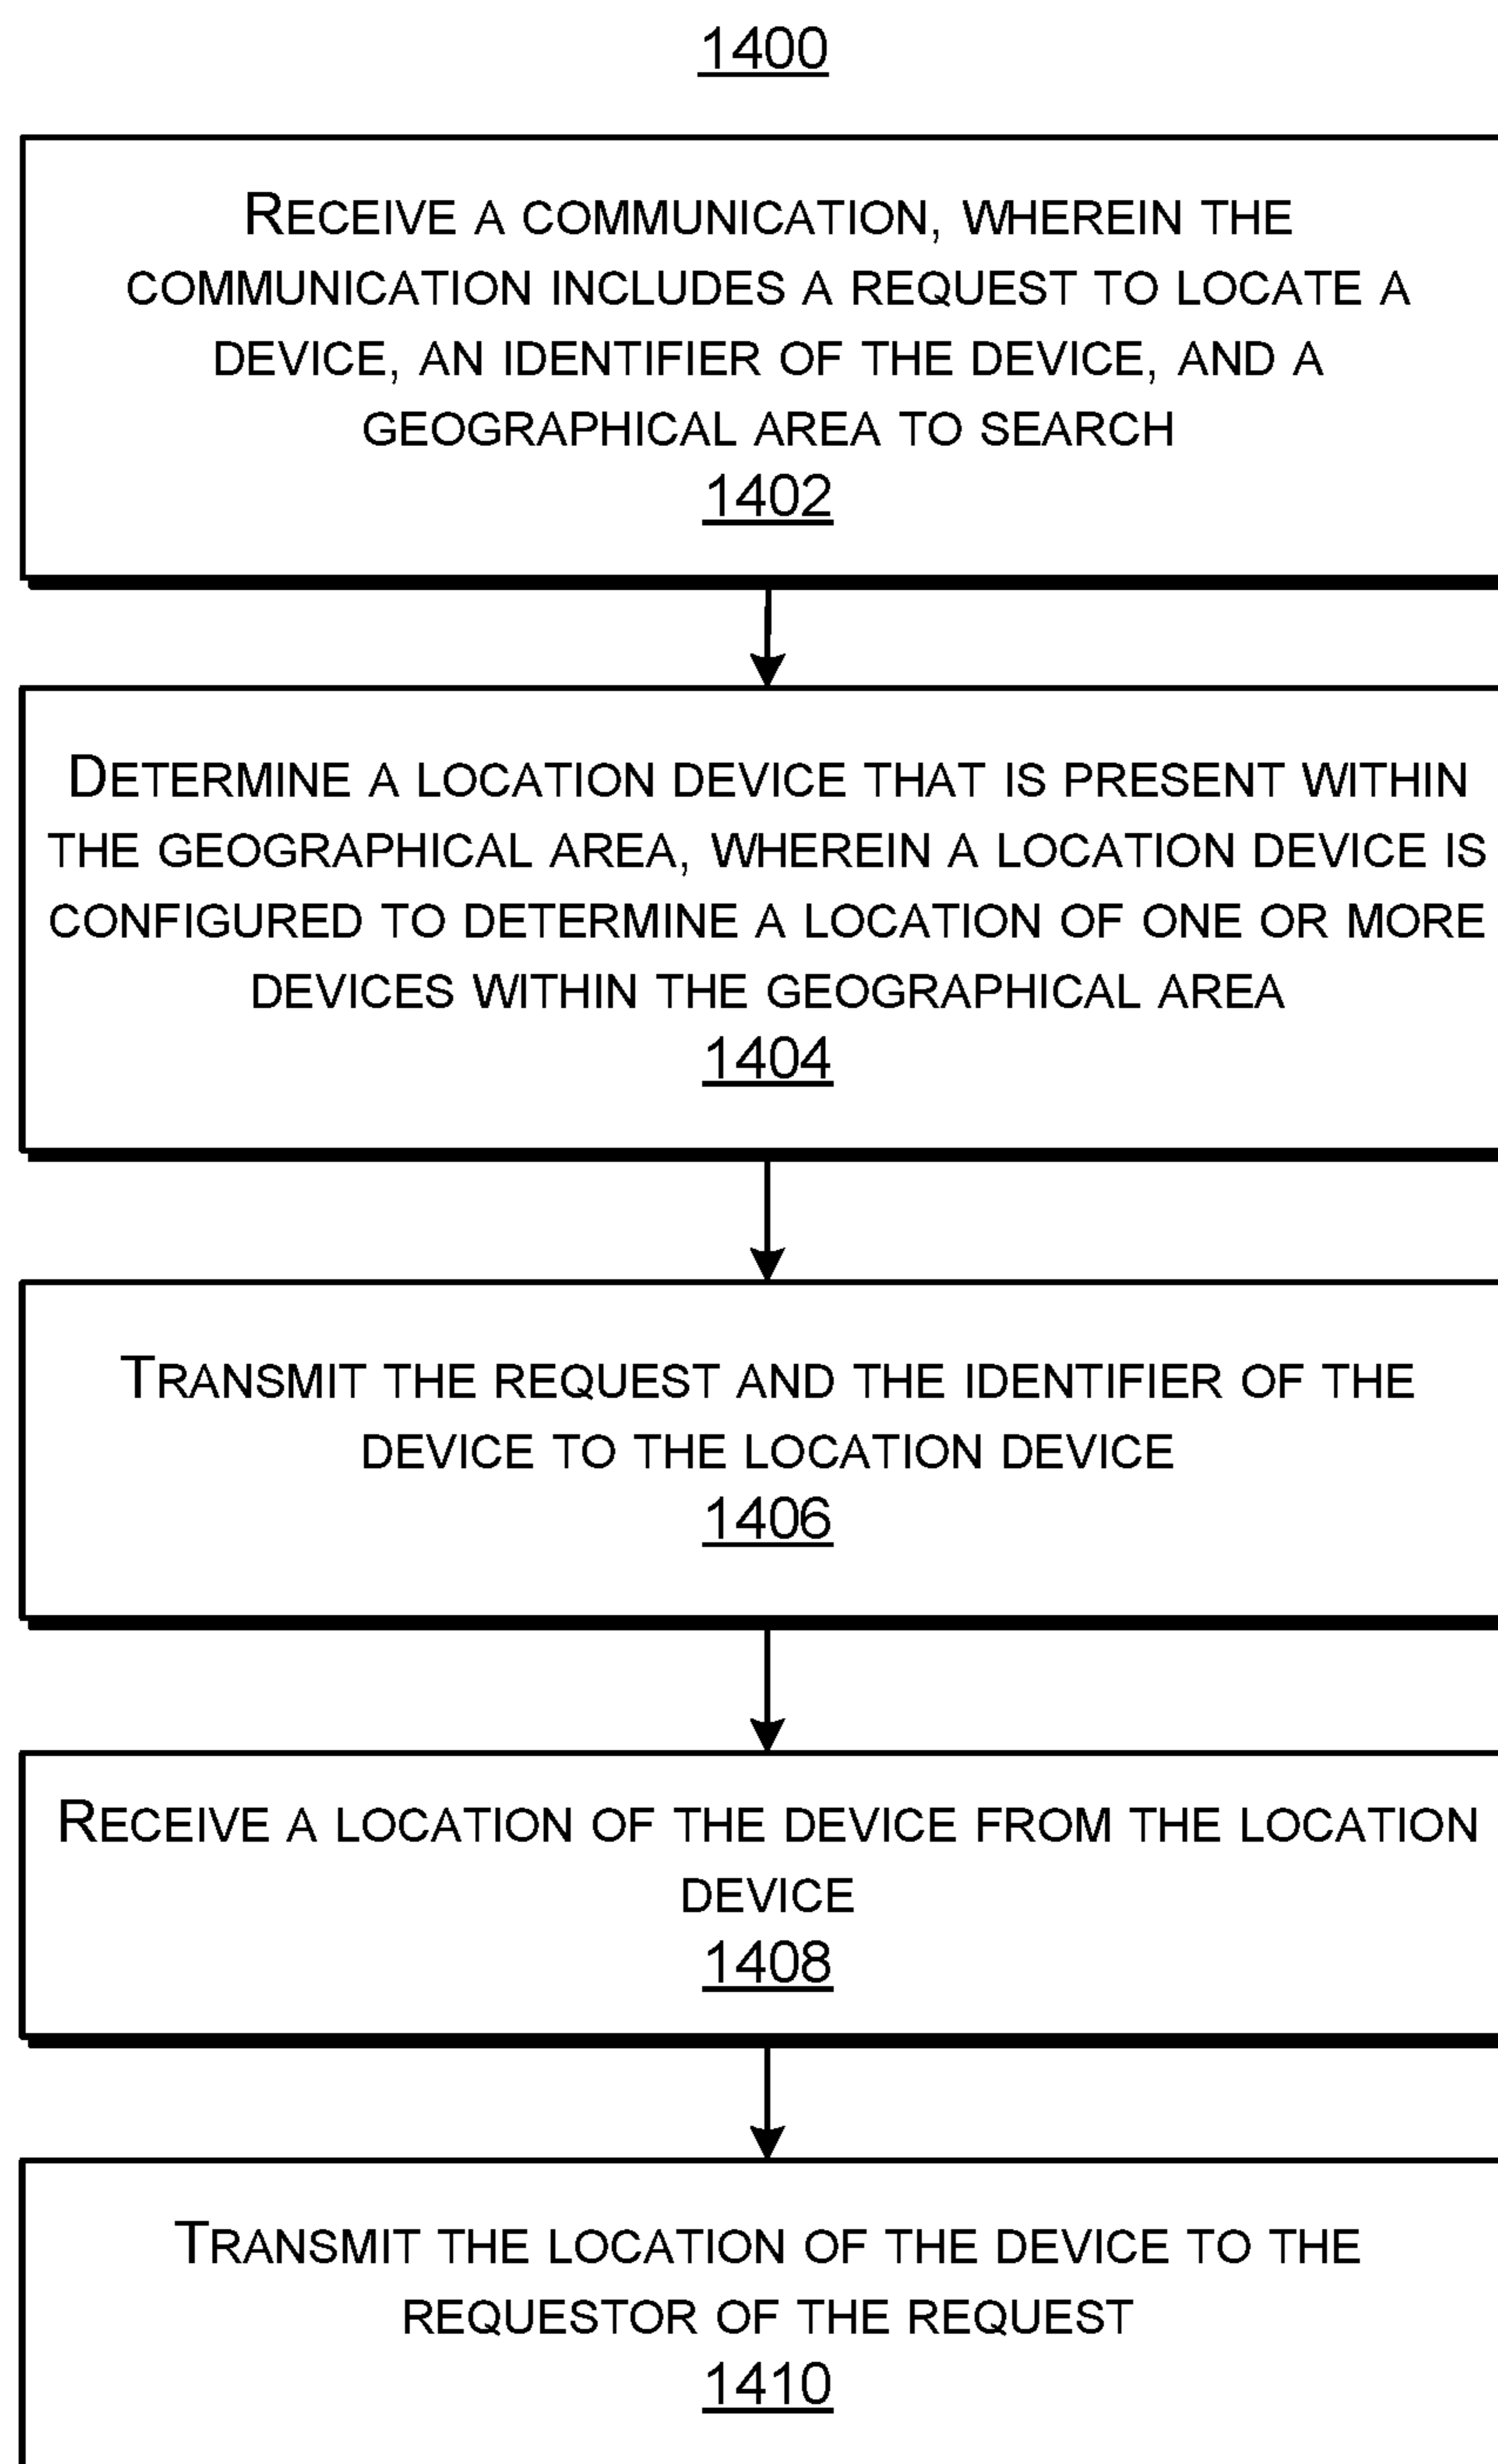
1400

Receive a communication, wherein the communication includes a request to locate a device, an identifier of the device, and a geographical area to search
1402

Determine a location device that is present within the geographical area, wherein a location device is configured to determine a location of one or more devices within the geographical area
1404

Transmit the request and the identifier of the device to the location device
1406

Receive a location of the device from the location device
1408

Transmit the location of the device to the requestor of the request
1410